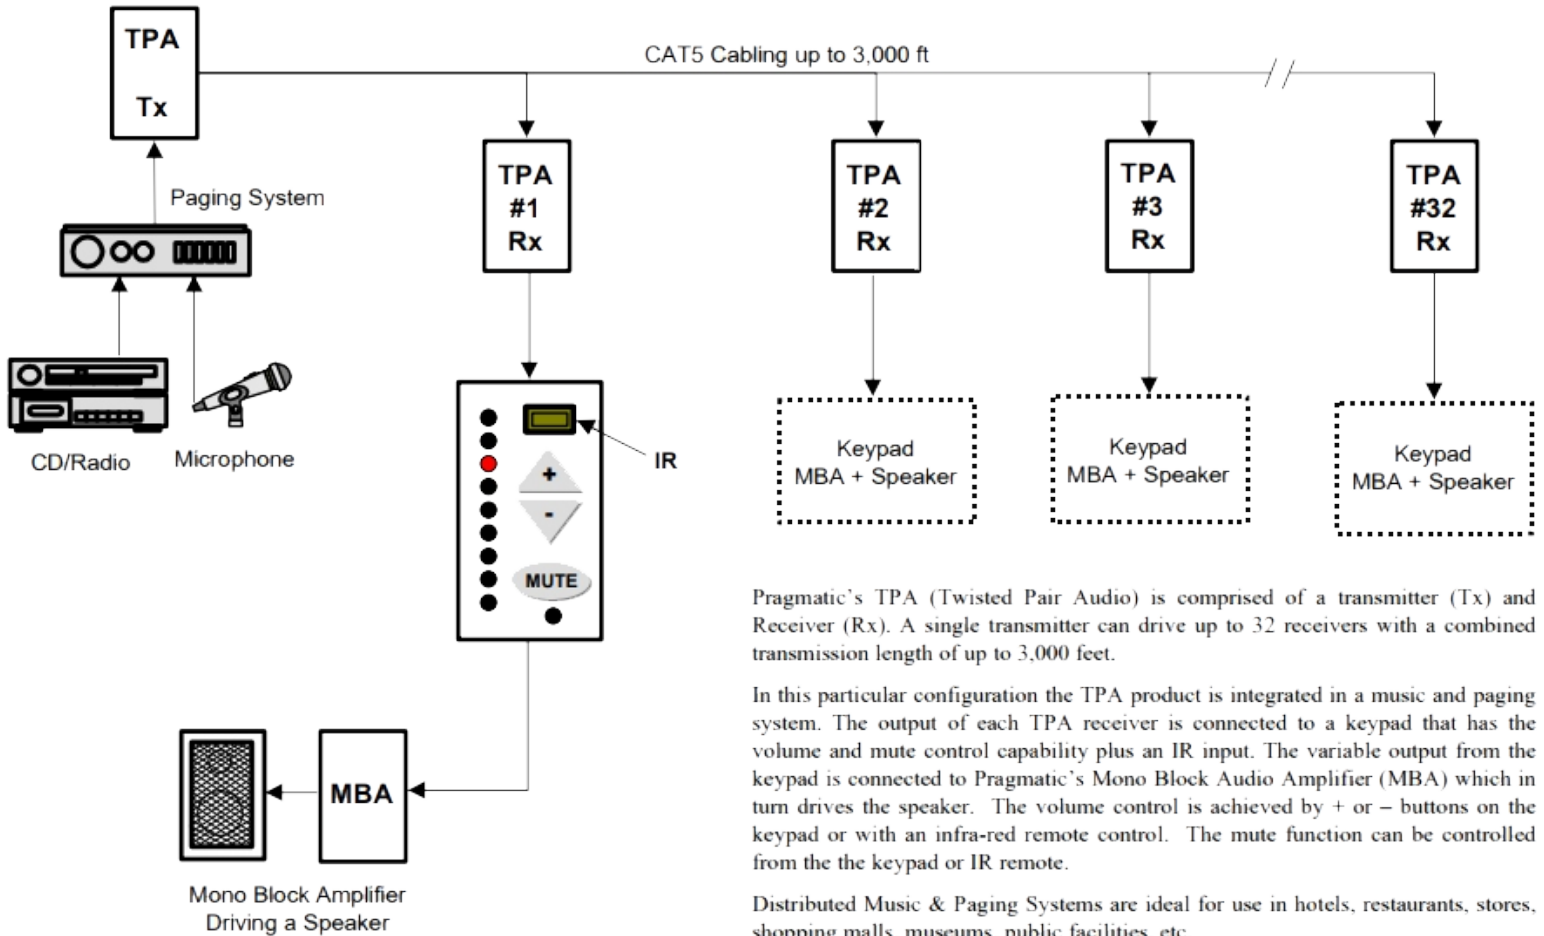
TPA

Tx

CAT5 Cabling up to 3,000 ft

Paging System

CD/Radio

Microphone

TPA
#1
Rx

TPA
#2
Rx

TPA
#3
Rx

TPA
#32
Rx

IR

+

-

MUTE

Keypad
MBA + Speaker

Keypad
MBA + Speaker

Keypad
MBA + Speaker

MBA

Mono Block Amplifier
Driving a Speaker

Pragmatic's TPA (Twisted Pair Audio) is comprised of a transmitter (Tx) and Receiver (Rx). A single transmitter can drive up to 32 receivers with a combined transmission length of up to 3,000 feet.

In this particular configuration the TPA product is integrated in a music and paging system. The output of each TPA receiver is connected to a keypad that has the volume and mute control capability plus an IR input. The variable output from the keypad is connected to Pragmatic's Mono Block Audio Amplifier (MBA) which in turn drives the speaker. The volume control is achieved by + or – buttons on the keypad or with an infra-red remote control. The mute function can be controlled from the the keypad or IR remote.

Distributed Music & Paging Systems are ideal for use in hotels, restaurants, stores, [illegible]